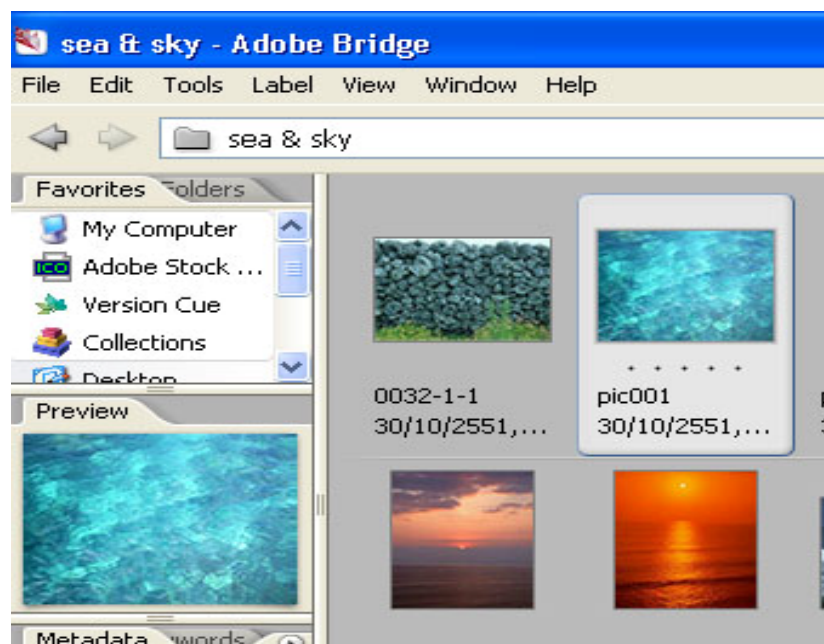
sea & sky - Adobe Bridge

File Edit Tools Label View Window Help

sea & sky

Favorites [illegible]olders

My Computer
Adobe Stock ...
Version Cue
Collections
Desktop

Preview

Metadata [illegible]words

0032-1-1
30/10/2551,...

pic001
30/10/2551,...